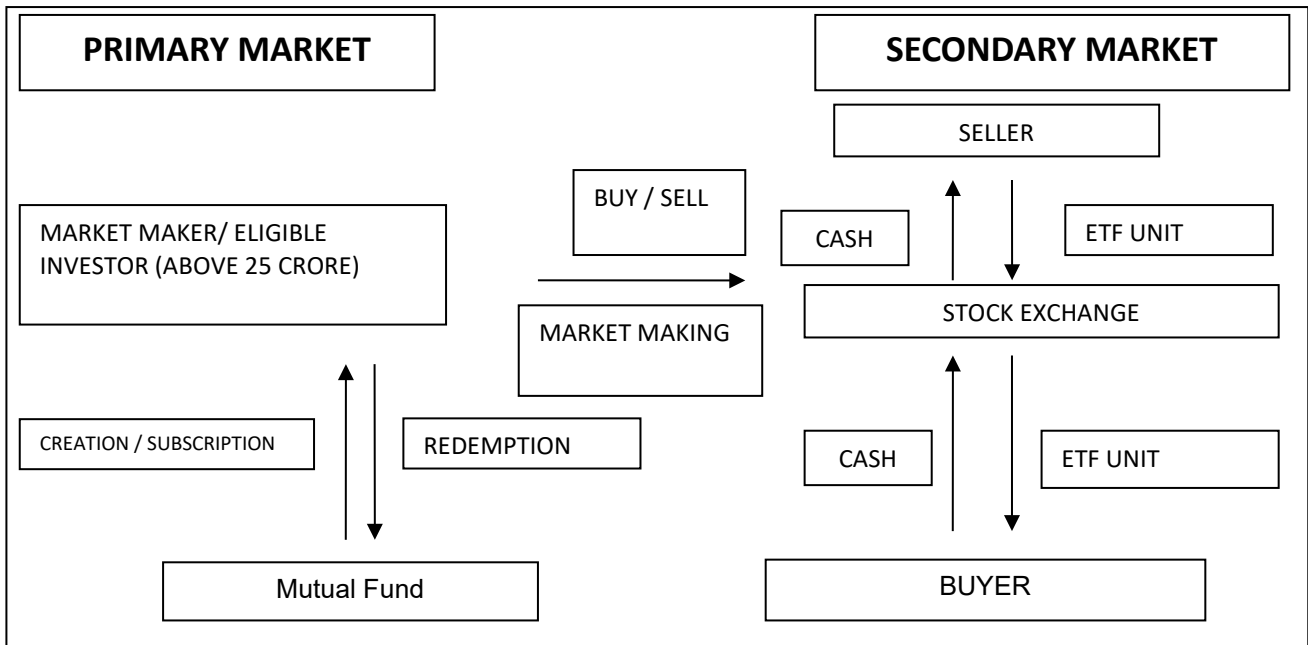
PRIMARY MARKET

SECONDARY MARKET

SELLER

BUY / SELL

CASH

ETF UNIT

MARKET MAKER/ ELIGIBLE INVESTOR (ABOVE 25 CRORE)

STOCK EXCHANGE

MARKET MAKING

CREATION / SUBSCRIPTION

REDEMPTION

CASH

ETF UNIT

Mutual Fund

BUYER